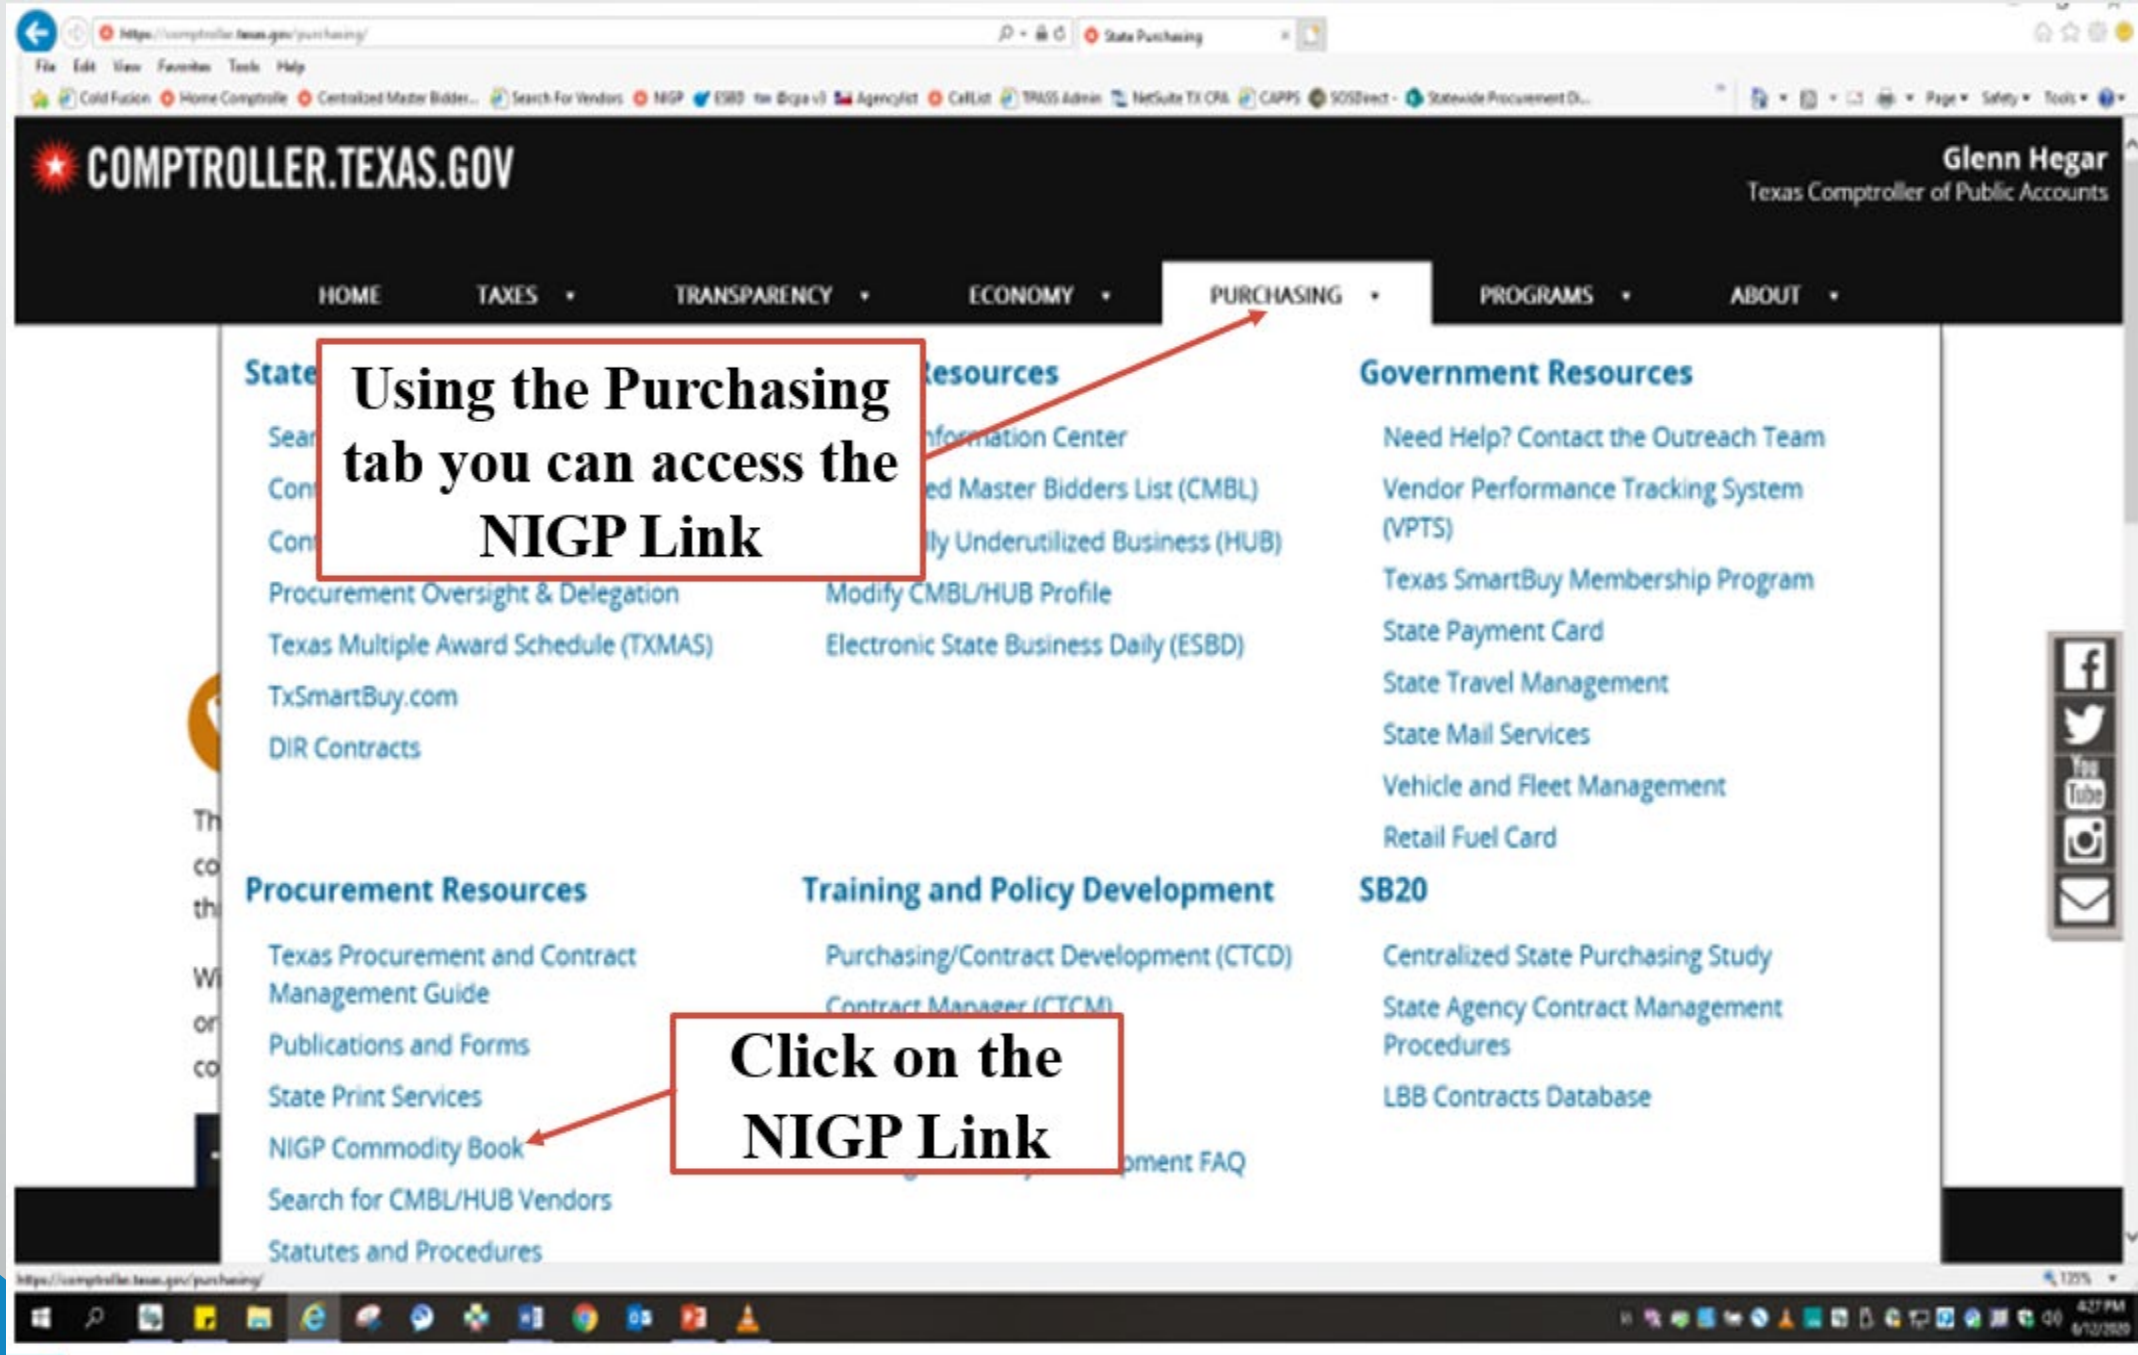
https://comptroller.texas.gov/purchasing/
State Purchasing
File Edit View Favorites Tools Help
Cold Fusion Home Comptrolle Centralized Master Bidder... Search For Vendors NIGP ESBD Agencylist CellList TPASS Admin NetSuite TX CPA CAPPS SOSDirect Statewide Procurement D...
Page Safety Tools

COMPTROLLER.TEXAS.GOV

Glenn Hegar
Texas Comptroller of Public Accounts

HOME TAXES TRANSPARENCY ECONOMY PURCHASING PROGRAMS ABOUT

State
Sear
Con
Con
Procurement Oversight & Delegation
Texas Multiple Award Schedule (TXMAS)
TxSmartBuy.com
DIR Contracts

Using the Purchasing tab you can access the NIGP Link

esources
nformation Center
ed Master Bidders List (CMBL)
ly Underutilized Business (HUB)
Modify CMBL/HUB Profile
Electronic State Business Daily (ESBD)

Government Resources
Need Help? Contact the Outreach Team
Vendor Performance Tracking System (VPTS)
Texas SmartBuy Membership Program
State Payment Card
State Travel Management
State Mail Services
Vehicle and Fleet Management
Retail Fuel Card

Th
co
th
Wi
or
co

Procurement Resources
Texas Procurement and Contract Management Guide
Publications and Forms
State Print Services
NIGP Commodity Book
Search for CMBL/HUB Vendors
Statutes and Procedures

Training and Policy Development
Purchasing/Contract Development (CTCD)
Contract Manager (CTCM)
pment FAQ

Click on the NIGP Link

SB20
Centralized State Purchasing Study
State Agency Contract Management Procedures
LBB Contracts Database

https://comptroller.texas.gov/purchasing/
125%